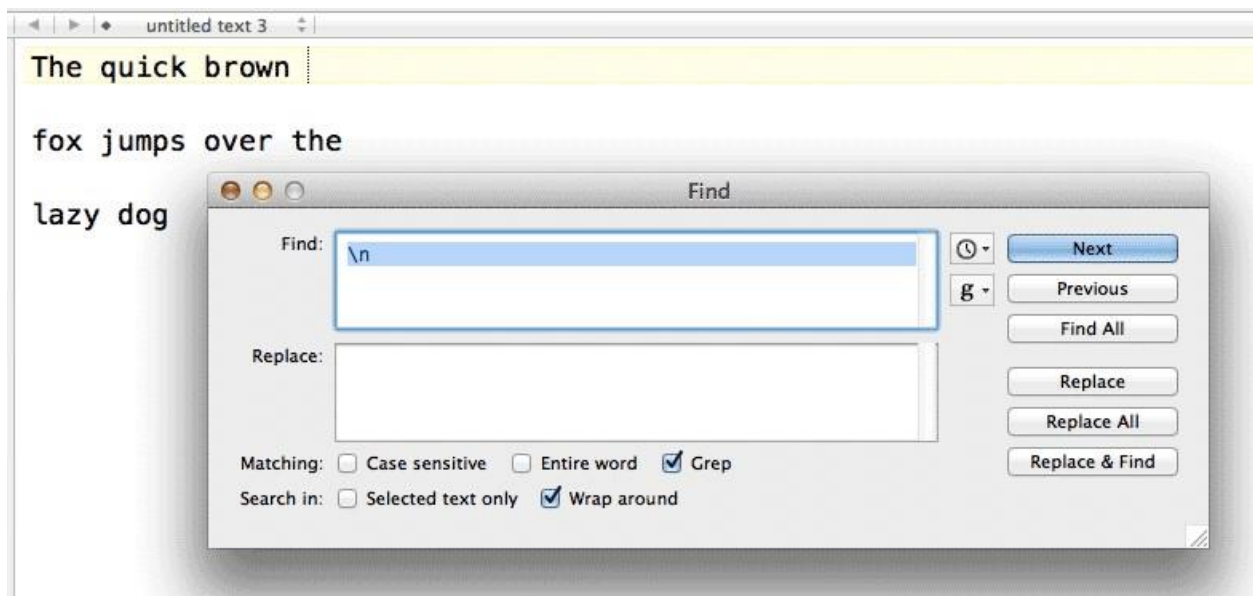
untitled text 3

The quick brown

fox jumps over the

lazy dog

Find

Find: \n

Replace:

Matching: Case sensitive Entire word Grep

Search in: Selected text only Wrap around

g

Next

Previous

Find All

Replace

Replace All

Replace & Find